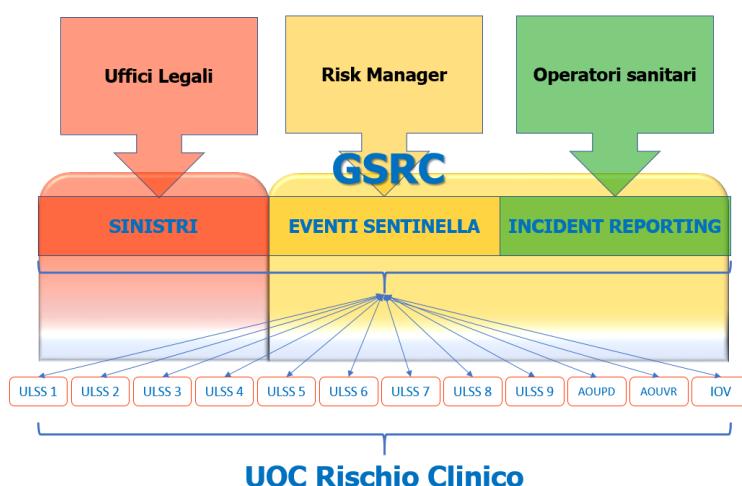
Uffici Legali

Risk Manager

Operatori sanitari

GSRC

SINISTRI

EVENTI SENTINELLA

INCIDENT REPORTING

ULSS 1 ULSS 2 ULSS 3 ULSS 4 ULSS 5 ULSS 6 ULSS 7 ULSS 8 ULSS 9 AOUPD AOUVR IOV

UOC Rischio Clinico